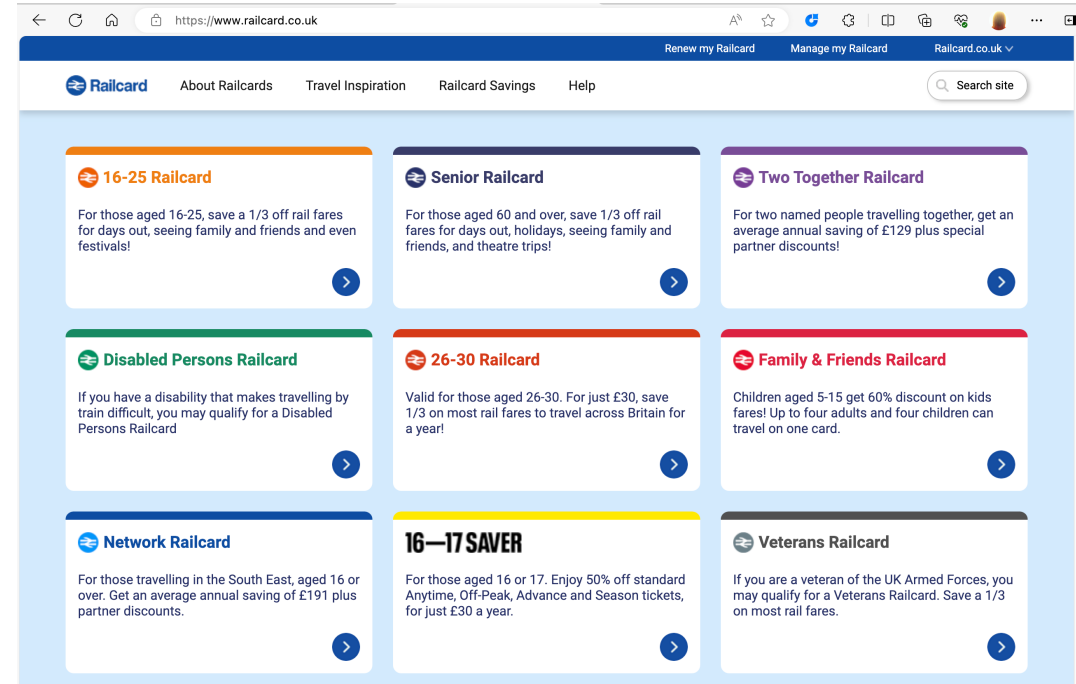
https://www.railcard.co.uk

Renew my Railcard Manage my Railcard Railcard.co.uk

Railcard About Railcards Travel Inspiration Railcard Savings Help Search site

16-25 Railcard
For those aged 16-25, save a 1/3 off rail fares for days out, seeing family and friends and even festivals!

Senior Railcard
For those aged 60 and over, save 1/3 off rail fares for days out, holidays, seeing family and friends, and theatre trips!

Two Together Railcard
For two named people travelling together, get an average annual saving of £129 plus special partner discounts!

Disabled Persons Railcard
If you have a disability that makes travelling by train difficult, you may qualify for a Disabled Persons Railcard

26-30 Railcard
Valid for those aged 26-30. For just £30, save 1/3 on most rail fares to travel across Britain for a year!

Family & Friends Railcard
Children aged 5-15 get 60% discount on kids fares! Up to four adults and four children can travel on one card.

Network Railcard
For those travelling in the South East, aged 16 or over. Get an average annual saving of £191 plus partner discounts.

16—17 SAVER
For those aged 16 or 17. Enjoy 50% off standard Anytime, Off-Peak, Advance and Season tickets, for just £30 a year.

Veterans Railcard
If you are a veteran of the UK Armed Forces, you may qualify for a Veterans Railcard. Save a 1/3 on most rail fares.